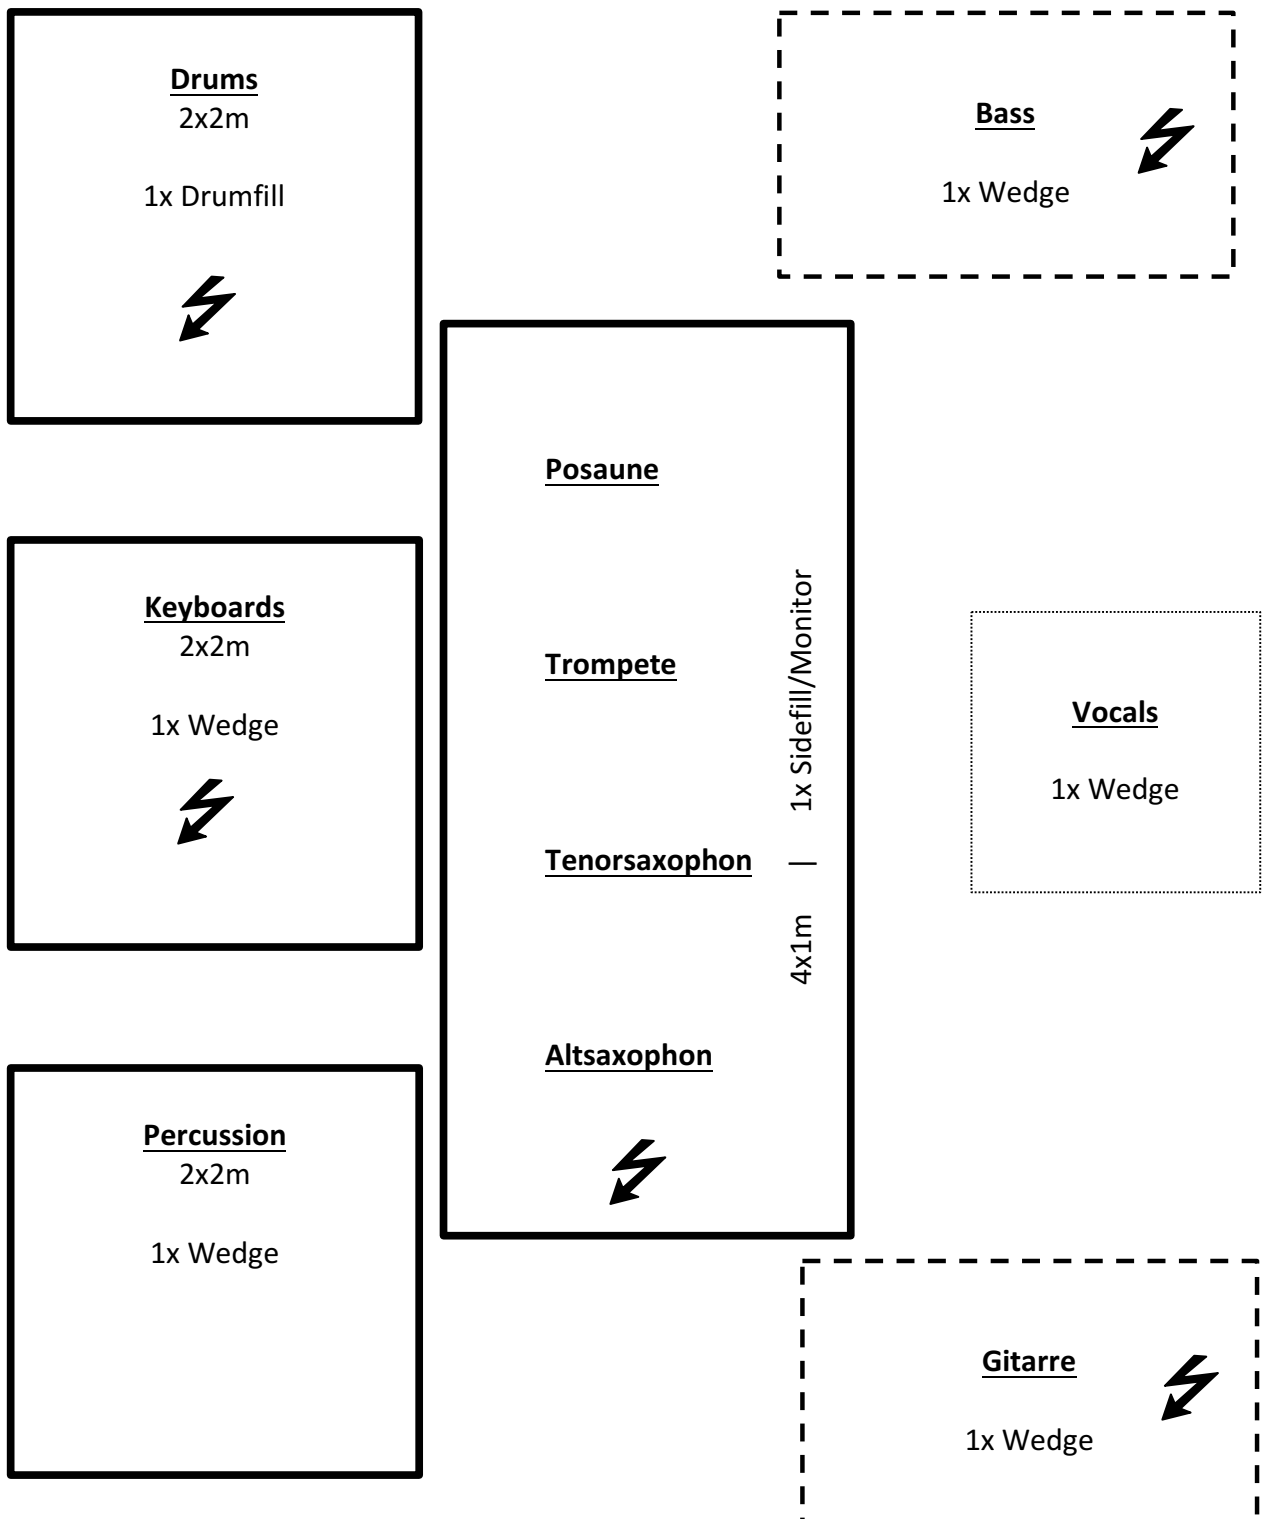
Drums
2x2m

1x Drumfill

Bass

1x Wedge

Posaune

Trompete

Tenorsaxophon

Altsaxophon

4x1m | 1x Sidefill/Monitor

Keyboards
2x2m

1x Wedge

Vocals

1x Wedge

Percussion
2x2m

1x Wedge

Gitarre

1x Wedge